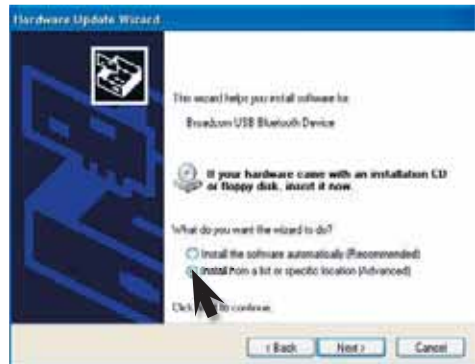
Hardware Update Wizard

This wizard helps you install software for:

Broadcom USB Bluetooth Device

If your hardware came with an installation CD or floppy disk, insert it now.

What do you want the wizard to do?

Install the software automatically (Recommended)

Install from a list or specific location (Advanced)

Click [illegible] to continue.

< Back

Next >

Cancel